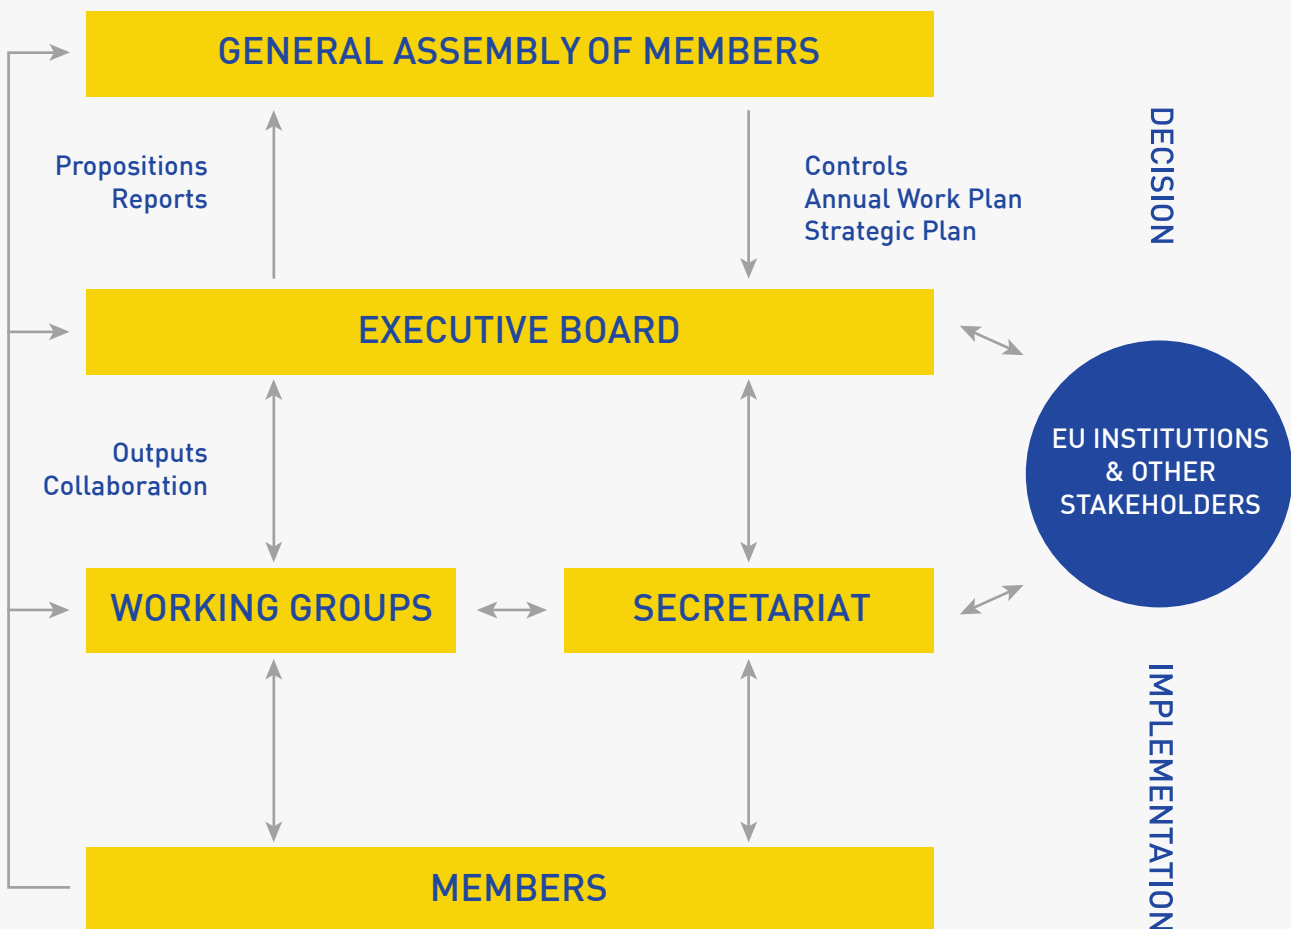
GENERAL ASSEMBLY OF MEMBERS

Propositions
Reports

Controls
Annual Work Plan
Strategic Plan

DECISION

EXECUTIVE BOARD

EU INSTITUTIONS & OTHER STAKEHOLDERS

Outputs
Collaboration

WORKING GROUPS

SECRETARIAT

IMPLEMENTATION

MEMBERS